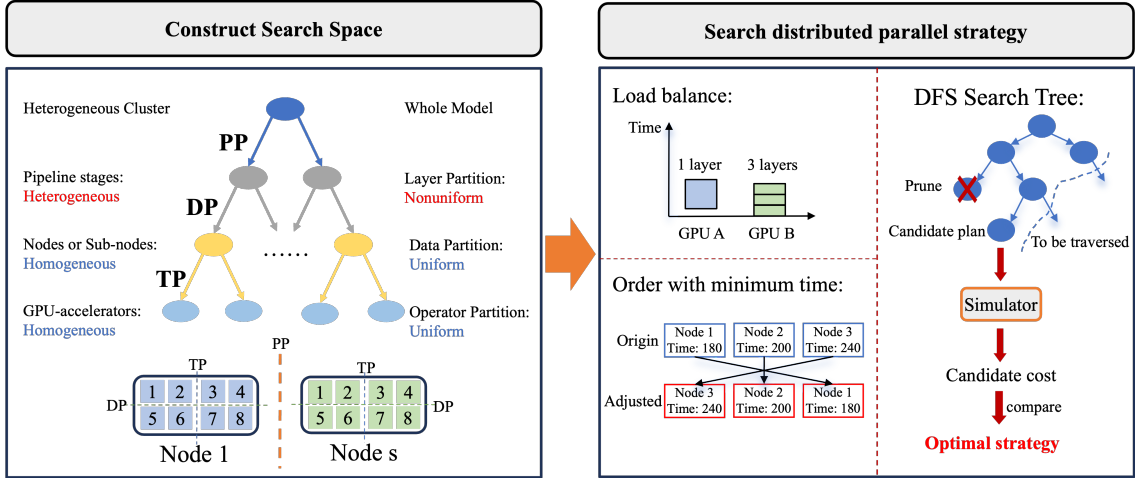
Construct Search Space

Heterogeneous Cluster

Whole Model

PP

Pipeline stages:
Heterogeneous

Layer Partition:
Nonuniform

DP

Nodes or Sub-nodes:
Homogeneous

......

Data Partition:
Uniform

TP

GPU-accelerators:
Homogeneous

Operator Partition:
Uniform

PP

TP

| 1 | 2 | 3 | 4 |
|---|---|---|---|
| 5 | 6 | 7 | 8 |

DP

Node 1

TP

| 1 | 2 | 3 | 4 |
|---|---|---|---|
| 5 | 6 | 7 | 8 |

DP

Node s

Search distributed parallel strategy

Load balance:

Time

1 layer

3 layers

GPU A

GPU B

Order with minimum time:

Origin

Node 1
Time: 180

Node 2
Time: 200

Node 3
Time: 240

Adjusted

Node 3
Time: 240

Node 2
Time: 200

Node 1
Time: 180

DFS Search Tree:

Prune

Candidate plan

To be traversed

Simulator

Candidate cost

compare

Optimal strategy